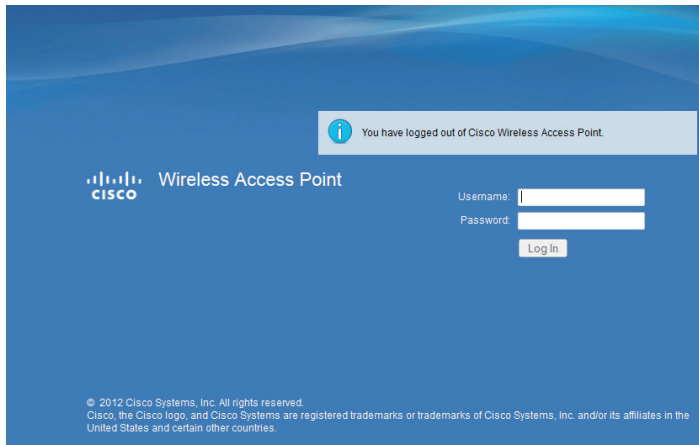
You have logged out of Cisco Wireless Access Point.

cisco Wireless Access Point

Username:

Password:

Log In

© 2012 Cisco Systems, Inc. All rights reserved.
Cisco, the Cisco logo, and Cisco Systems are registered trademarks or trademarks of Cisco Systems, Inc. and/or its affiliates in the United States and certain other countries.